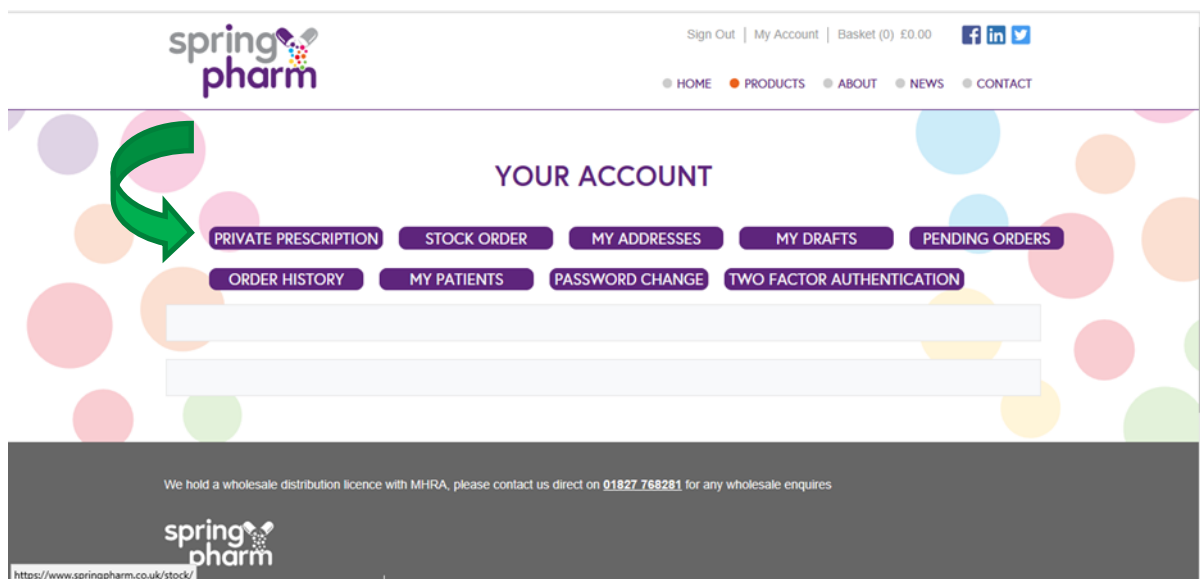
spring pharm

Sign Out | My Account | Basket (0) £0.00

HOME PRODUCTS ABOUT NEWS CONTACT

YOUR ACCOUNT

PRIVATE PRESCRIPTION STOCK ORDER MY ADDRESSES MY DRAFTS PENDING ORDERS

ORDER HISTORY MY PATIENTS PASSWORD CHANGE TWO FACTOR AUTHENTICATION

We hold a wholesale distribution licence with MHRA, please contact us direct on 01827 768281 for any wholesale enquires

spring pharm

https://www.springpharm.co.uk/stock/